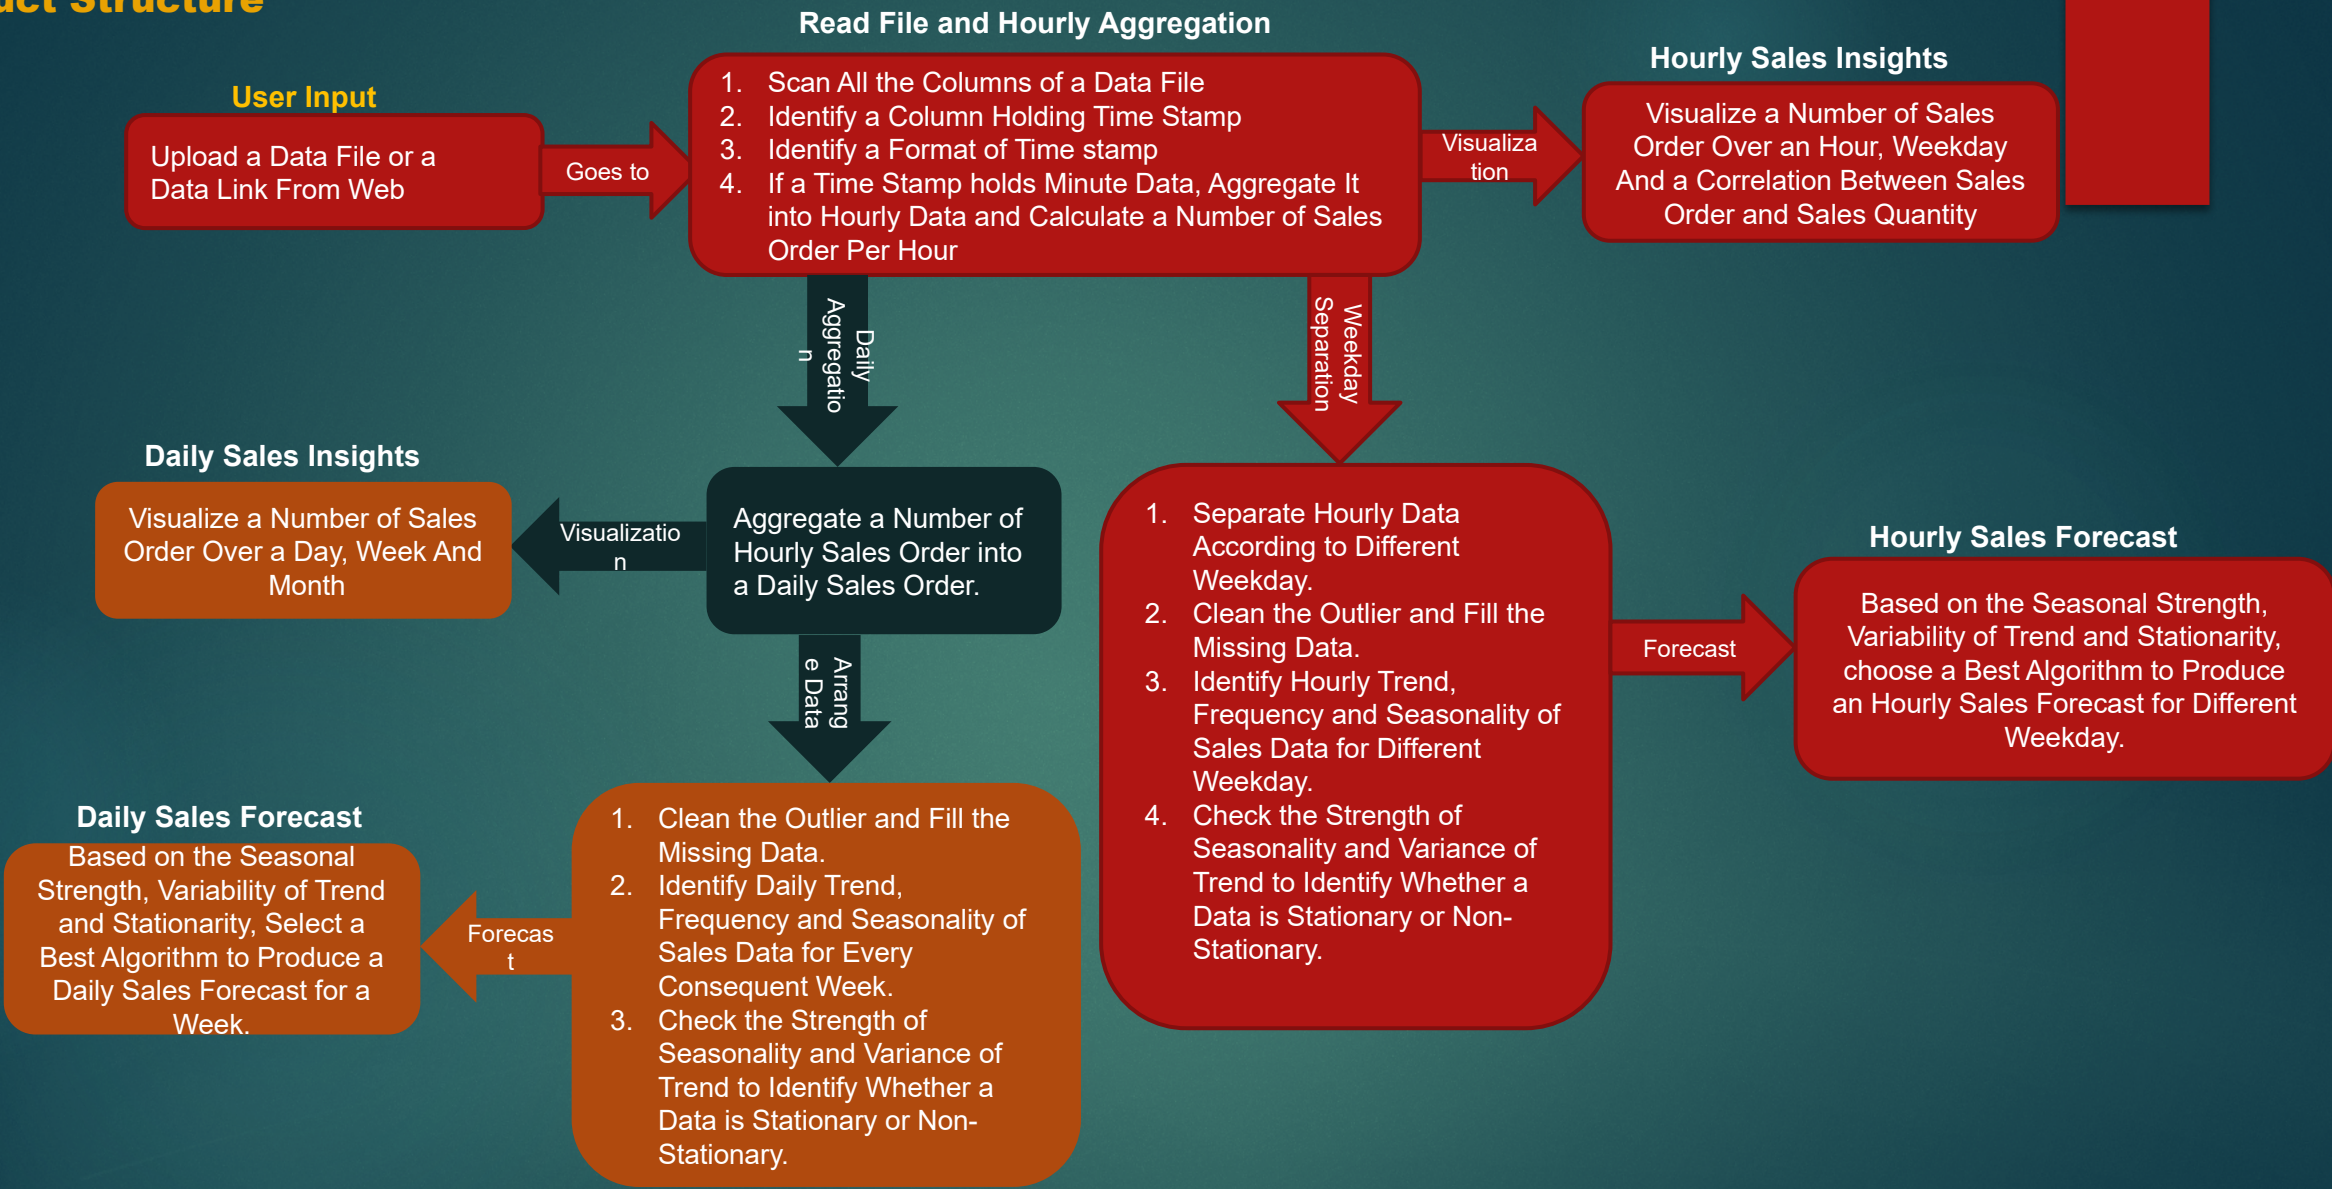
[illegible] Structure

User Input

Upload a Data File or a Data Link From Web

Goes to

Read File and Hourly Aggregation

1. Scan All the Columns of a Data File
2. Identify a Column Holding Time Stamp
3. Identify a Format of Time stamp
4. If a Time Stamp holds Minute Data, Aggregate It into Hourly Data and Calculate a Number of Sales Order Per Hour

Visualiza tion

Hourly Sales Insights

Visualize a Number of Sales Order Over an Hour, Weekday And a Correlation Between Sales Order and Sales Quantity

Daily Aggregatio n

Weekday Separation

Daily Sales Insights

Visualize a Number of Sales Order Over a Day, Week And Month

Visualizatio n

Aggregate a Number of Hourly Sales Order into a Daily Sales Order.

1. Separate Hourly Data According to Different Weekday.
2. Clean the Outlier and Fill the Missing Data.
3. Identify Hourly Trend, Frequency and Seasonality of Sales Data for Different Weekday.
4. Check the Strength of Seasonality and Variance of Trend to Identify Whether a Data is Stationary or Non-Stationary.

Forecast

Hourly Sales Forecast

Based on the Seasonal Strength, Variability of Trend and Stationarity, choose a Best Algorithm to Produce an Hourly Sales Forecast for Different Weekday.

Arrang e Data

Daily Sales Forecast

Based on the Seasonal Strength, Variability of Trend and Stationarity, Select a Best Algorithm to Produce a Daily Sales Forecast for a Week.

Forecas t

1. Clean the Outlier and Fill the Missing Data.
2. Identify Daily Trend, Frequency and Seasonality of Sales Data for Every Consequent Week.
3. Check the Strength of Seasonality and Variance of Trend to Identify Whether a Data is Stationary or Non-Stationary.